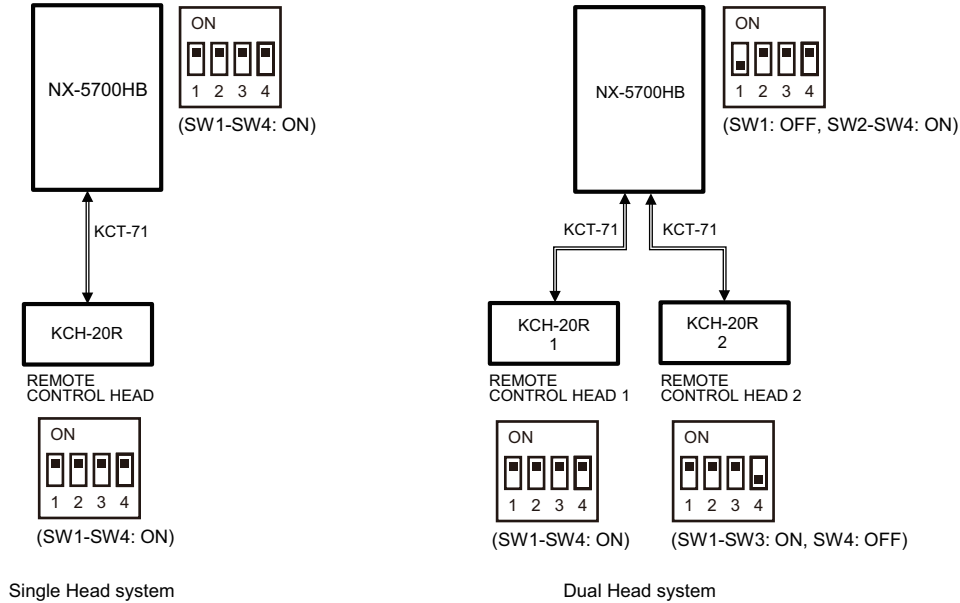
NX-5700HB

ON
1 2 3 4
(SW1-SW4: ON)

KCT-71

KCH-20R

REMOTE CONTROL HEAD

ON
1 2 3 4
(SW1-SW4: ON)

Single Head system

NX-5700HB

ON
1 2 3 4
(SW1: OFF, SW2-SW4: ON)

KCT-71

KCT-71

KCH-20R 1

KCH-20R 2

REMOTE CONTROL HEAD 1

REMOTE CONTROL HEAD 2

ON
1 2 3 4
(SW1-SW4: ON)

ON
1 2 3 4
(SW1-SW3: ON, SW4: OFF)

Dual Head system